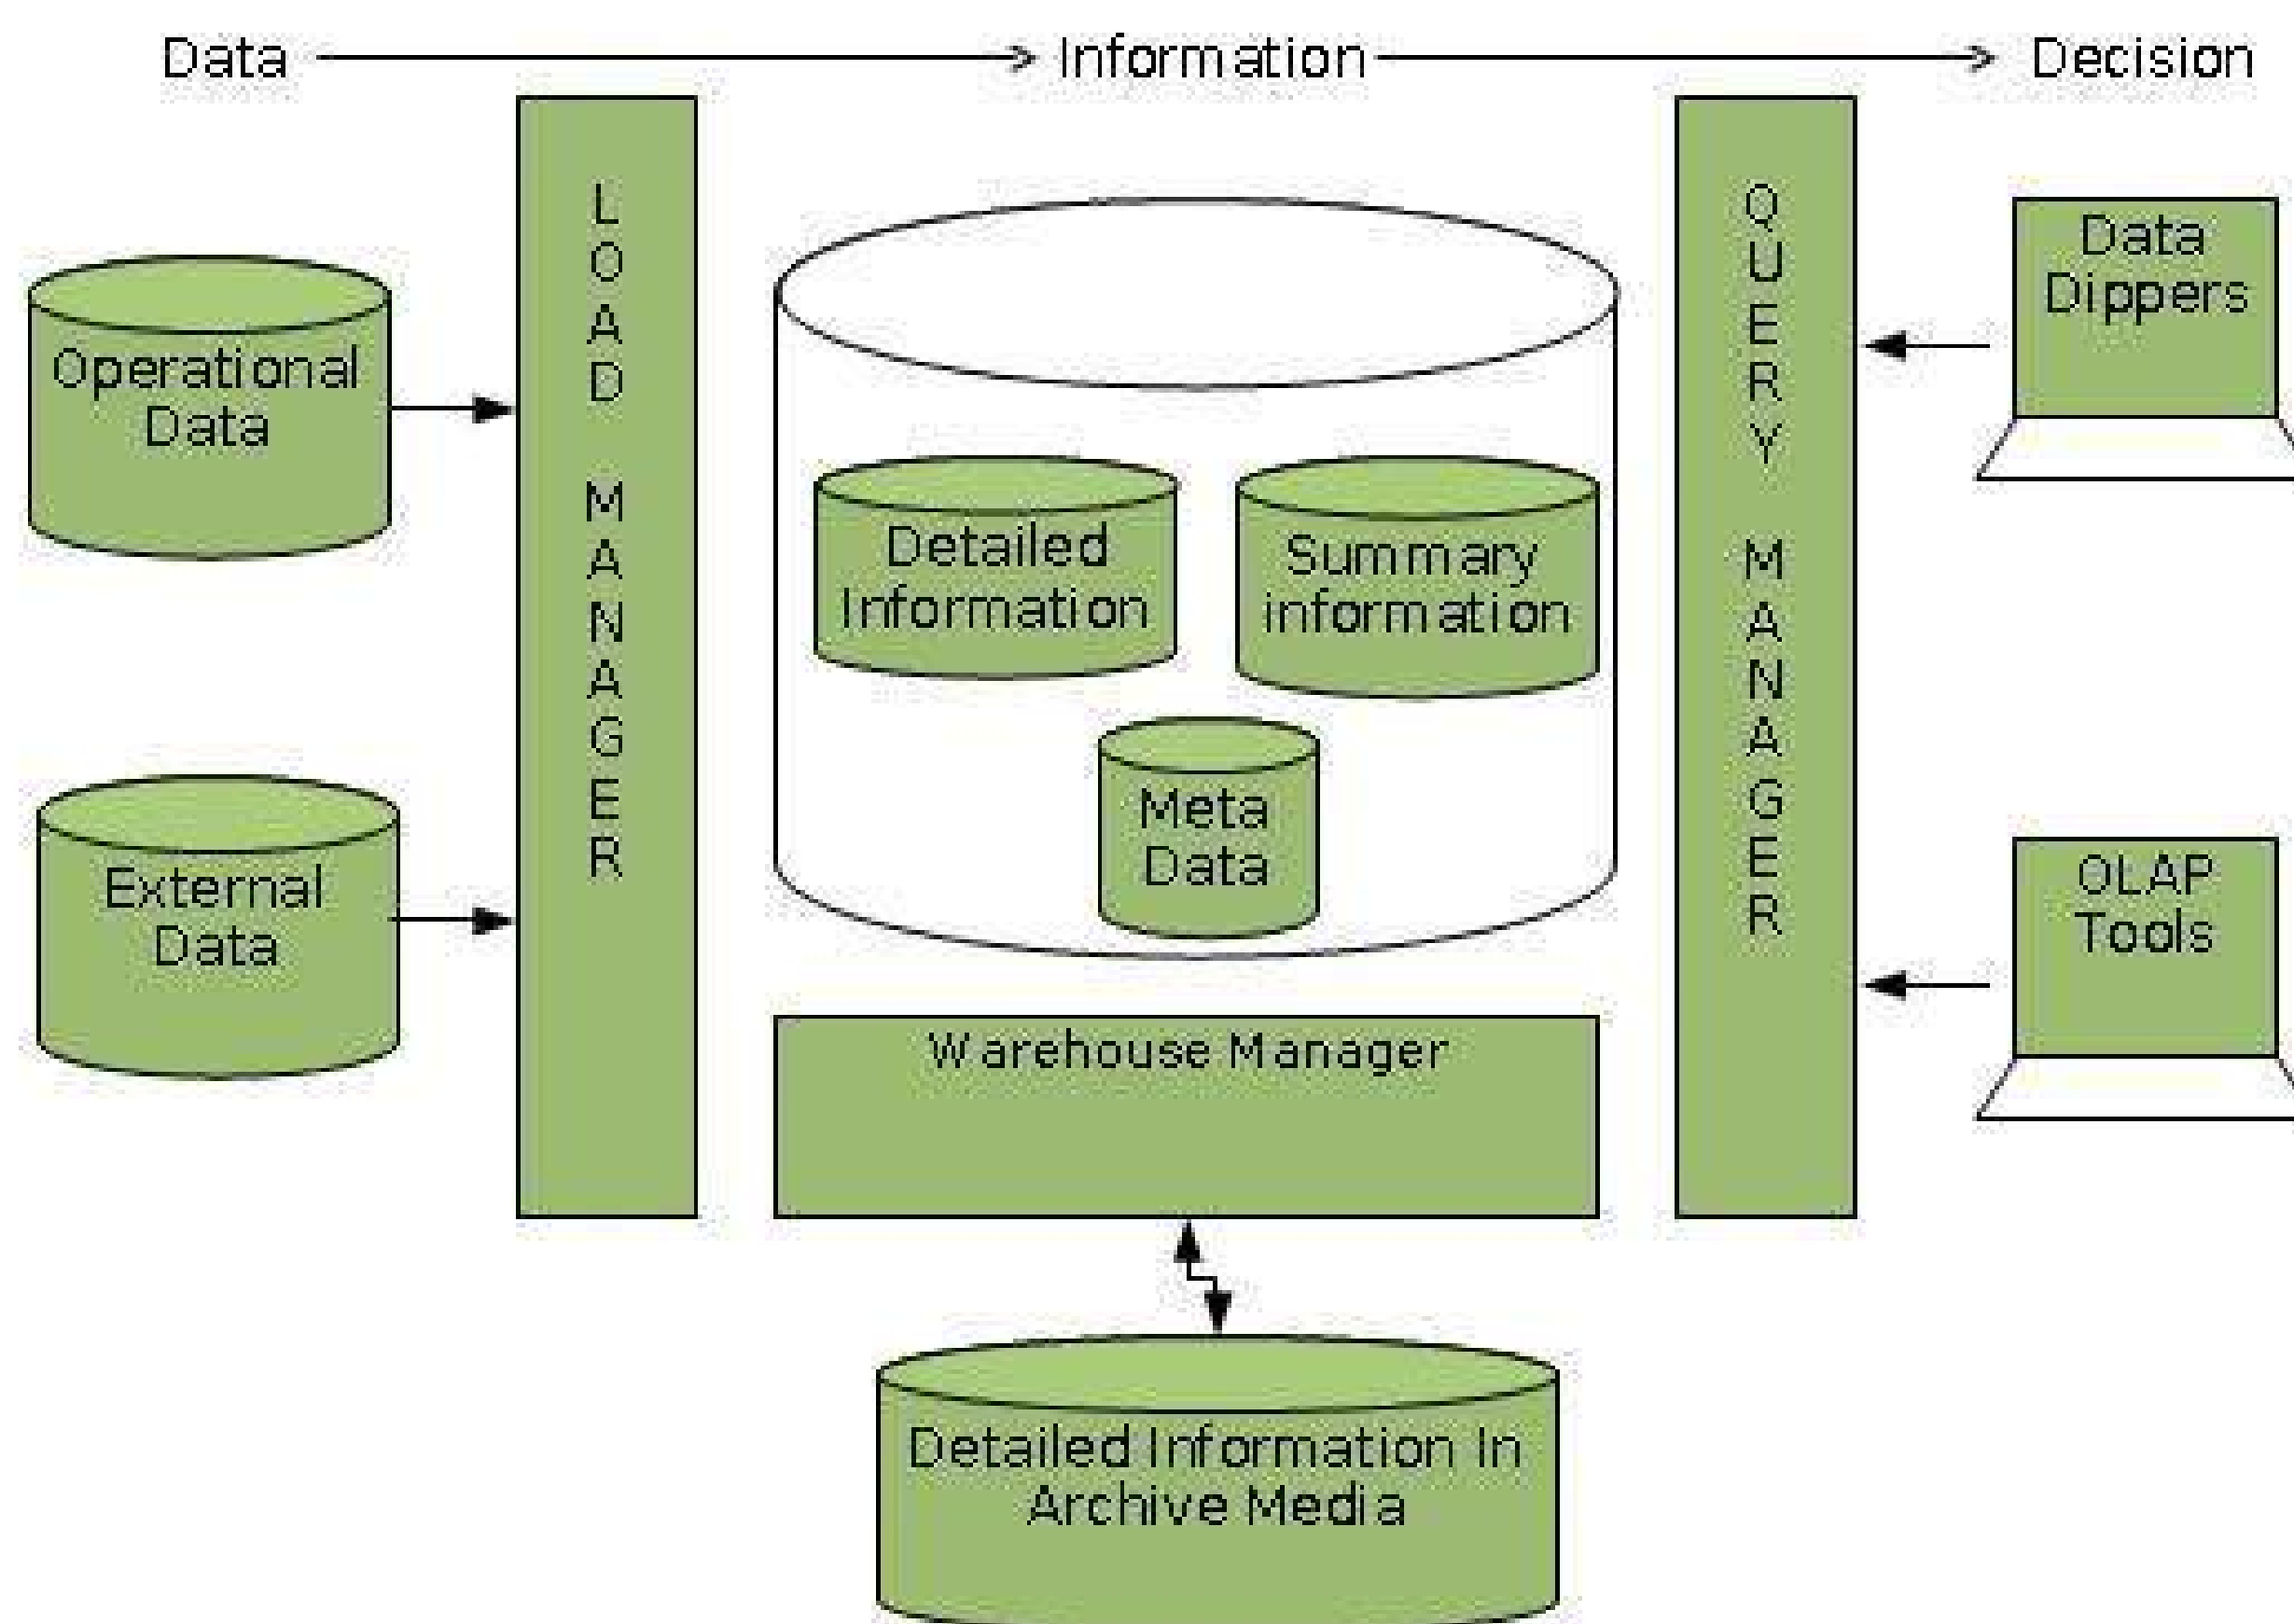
Data → Information → Decision

Operational Data

External Data

LOAD MANAGER

Detailed Information

Summary information

Meta Data

Warehouse Manager

QUERY MANAGER

Data Dippers

OLAP Tools

Detailed Information In Archive Media